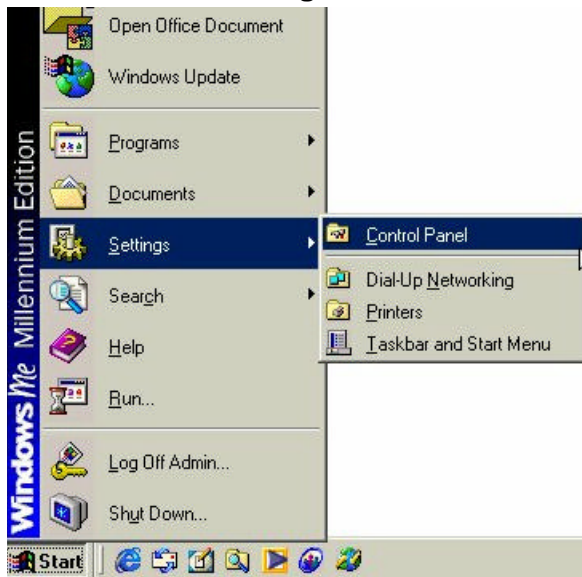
Open Office Document
Windows Update
Programs
Documents
Settings
Search
Help
Run...
Log Off Admin...
Shut Down...

Control Panel
Dial-Up Networking
Printers
Taskbar and Start Menu

Windows Me Millennium Edition

Start